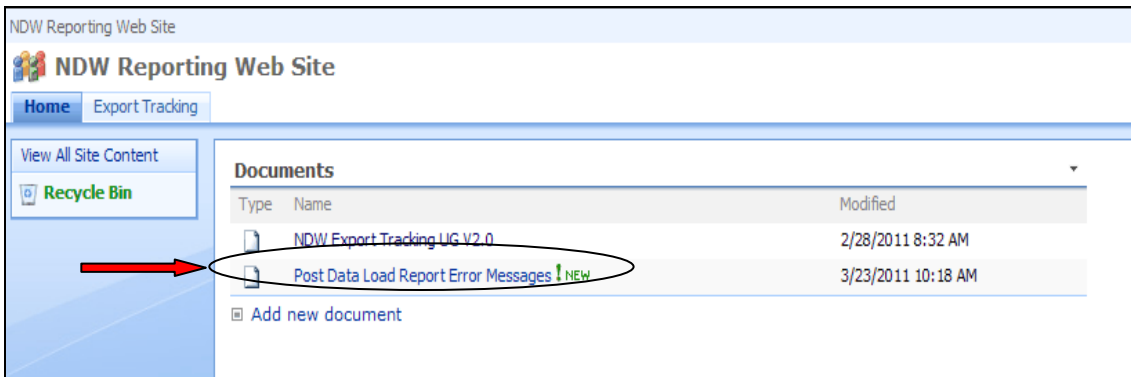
NDW Reporting Web Site

NDW Reporting Web Site

Home Export Tracking

View All Site Content

Recycle Bin

Documents

| Type | Name | Modified |
|---|---|---|
| | NDW Export Tracking UG V2.0 | 2/28/2011 8:32 AM |
| | Post Data Load Report Error Messages ! NEW | 3/23/2011 10:18 AM |

Add new document